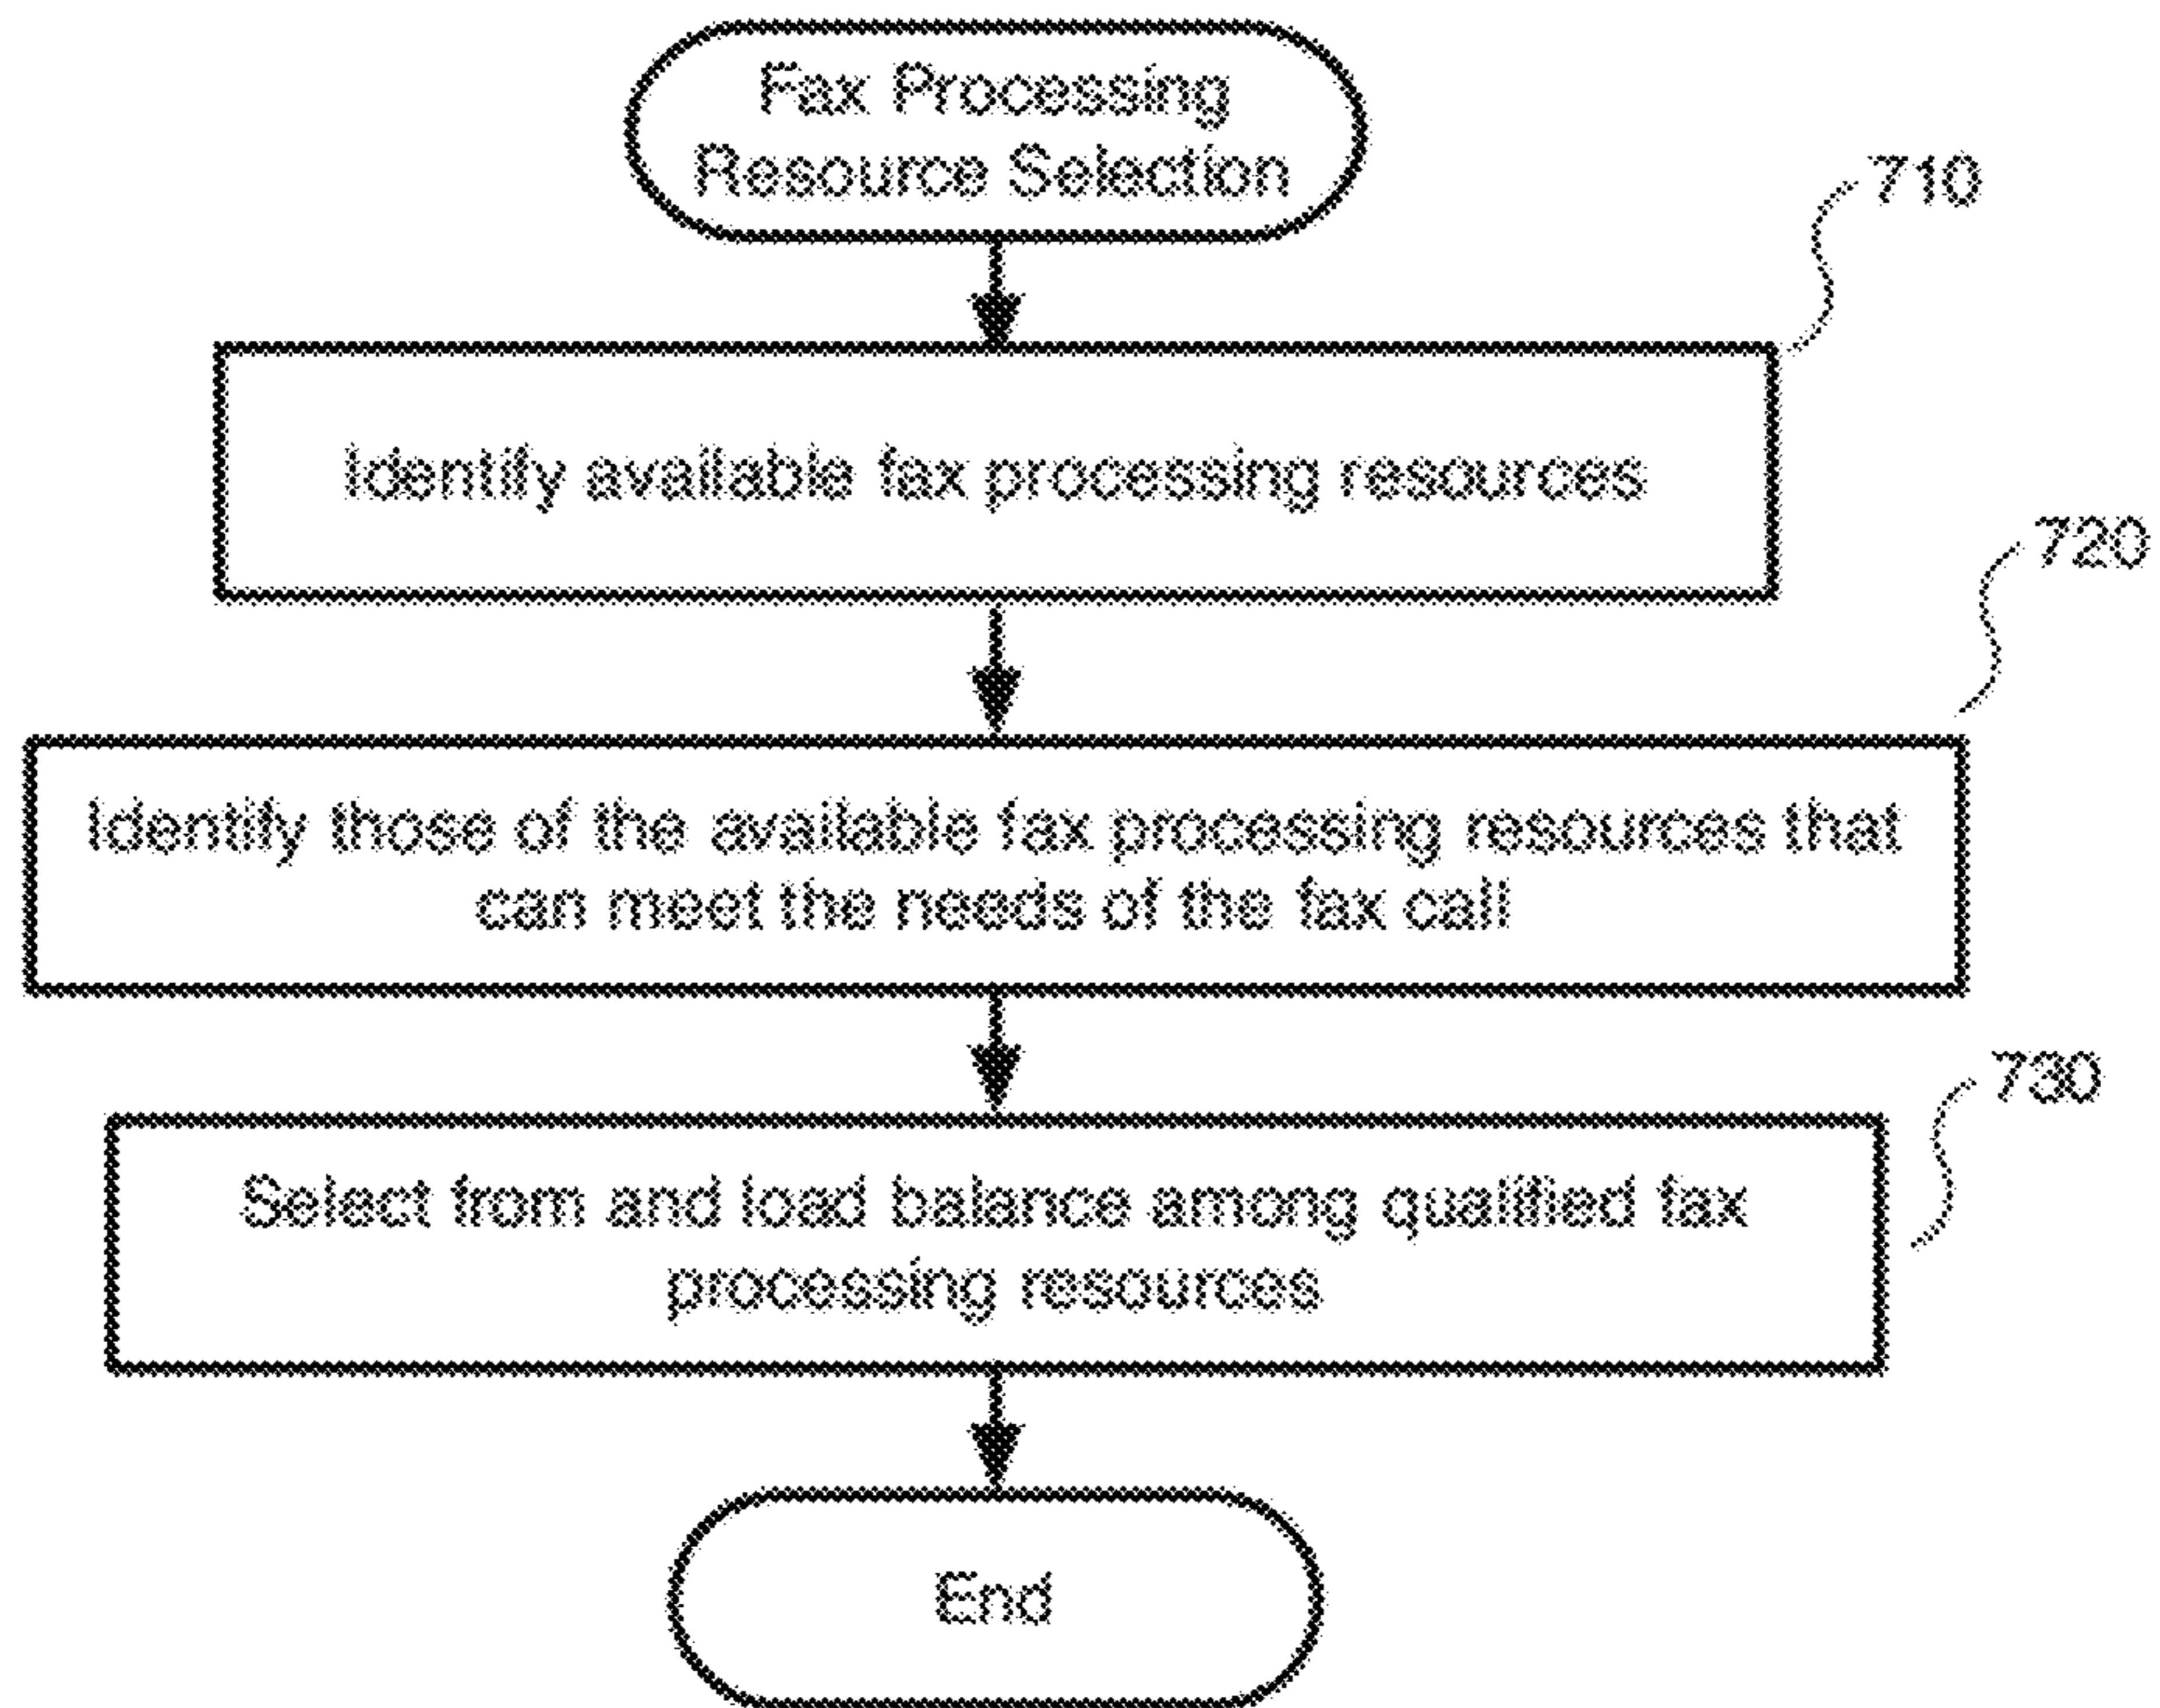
Fax Processing Resource Selection

710

Identify available fax processing resources

720

Identify those of the available fax processing resources that can meet the needs of the fax call

730

Select from and load balance among qualified fax processing resources

End